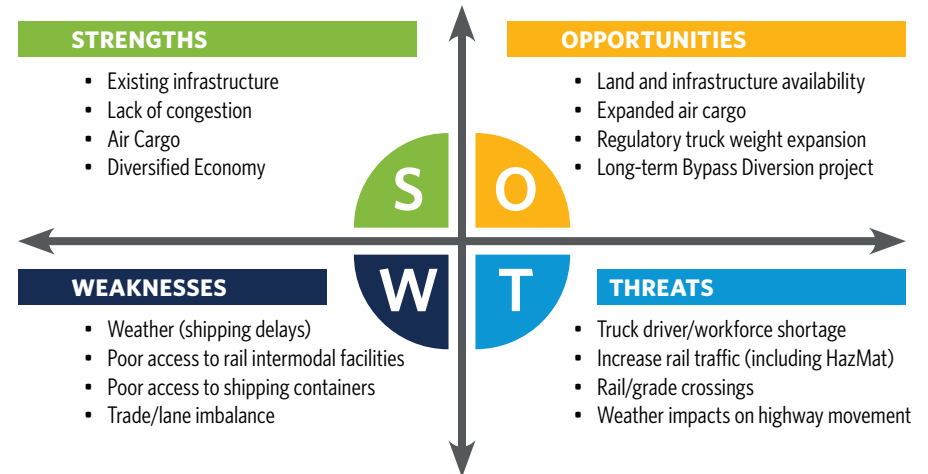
STRENGTHS

- Existing infrastructure
- Lack of congestion
- Air Cargo
- Diversified Economy

OPPORTUNITIES

- Land and infrastructure availability
- Expanded air cargo
- Regulatory truck weight expansion
- Long-term Bypass Diversion project

S

O

W

T

WEAKNESSES

- Weather (shipping delays)
- Poor access to rail intermodal facilities
- Poor access to shipping containers
- Trade/lane imbalance

THREATS

- Truck driver/workforce shortage
- Increase rail traffic (including HazMat)
- Rail/grade crossings
- Weather impacts on highway movement